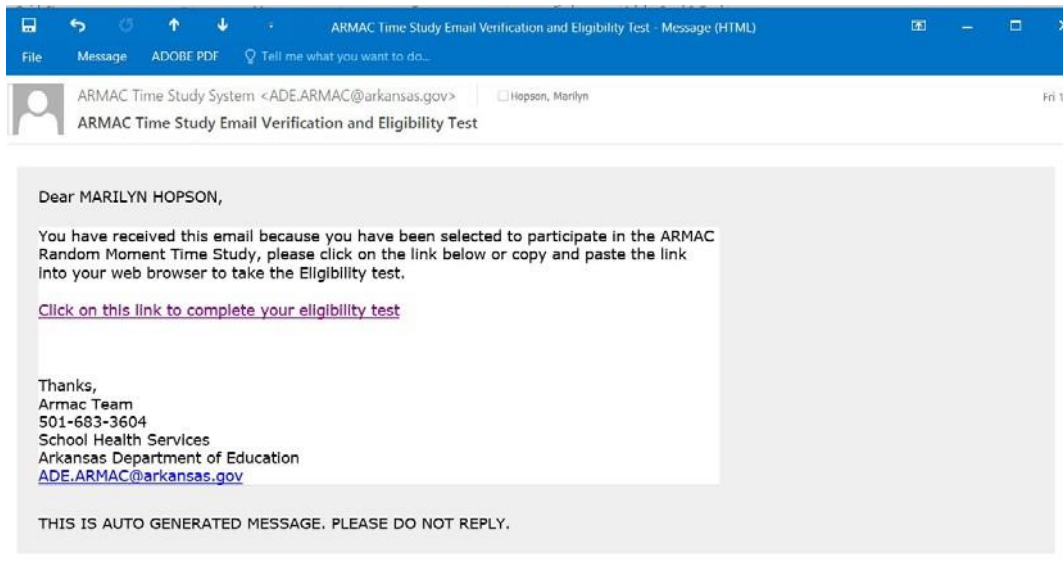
ARMAC Time Study Email Verification and Eligibility Test - Message (HTML)

File Message ADOBE PDF Tell me what you want to do...

ARMAC Time Study System <ADE.ARMAC@arkansas.gov> Hopson, Marilyn

ARMAC Time Study Email Verification and Eligibility Test

Fri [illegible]

Dear MARILYN HOPSON,

You have received this email because you have been selected to participate in the ARMAC Random Moment Time Study, please click on the link below or copy and paste the link into your web browser to take the Eligibility test.

Click on this link to complete your eligibility test

Thanks,
Armac Team
501-683-3604
School Health Services
Arkansas Department of Education
ADE.ARMAC@arkansas.gov

THIS IS AUTO GENERATED MESSAGE. PLEASE DO NOT REPLY.